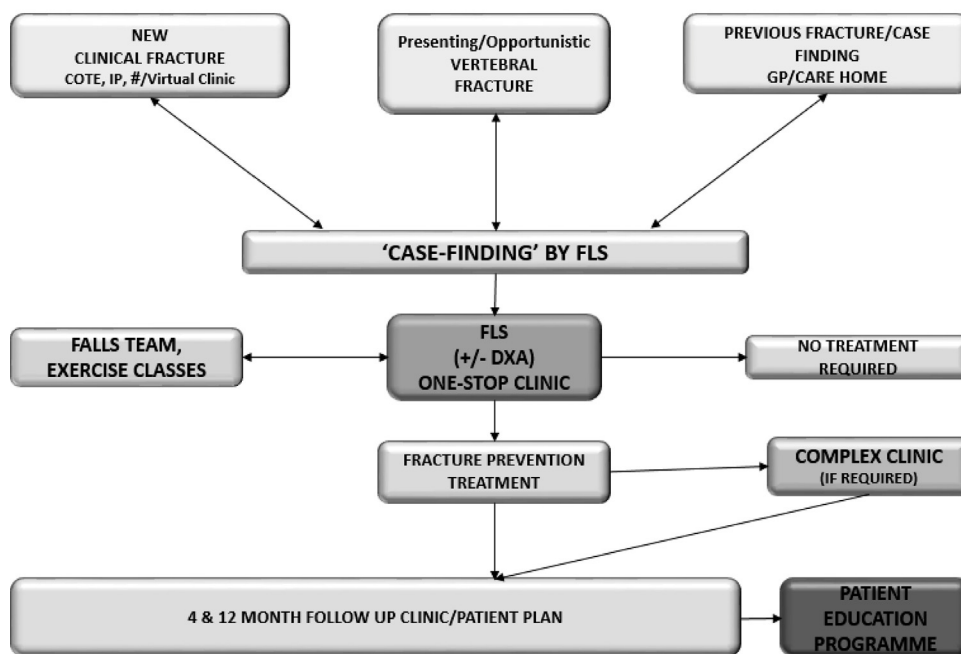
NEW
CLINICAL FRACTURE
COTE, IP, #/Virtual Clinic

Presenting/Opportunistic
VERTEBRAL
FRACTURE

PREVIOUS FRACTURE/CASE
FINDING
GP/CARE HOME

'CASE-FINDING' BY FLS

FALLS TEAM,
EXERCISE CLASSES

FLS
(+/- DXA)
ONE-STOP CLINIC

NO TREATMENT
REQUIRED

FRACTURE PREVENTION
TREATMENT

COMPLEX CLINIC
(IF REQUIRED)

4 & 12 MONTH FOLLOW UP CLINIC/PATIENT PLAN

PATIENT
EDUCATION
PROGRAMME